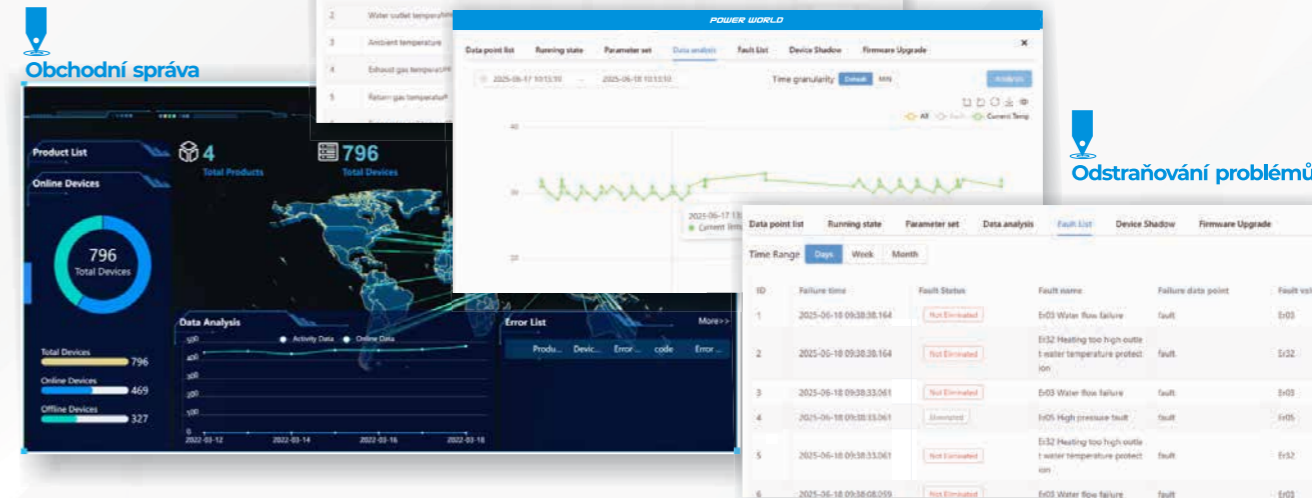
Obchodní správa

Odstraňování problémů

| 2 | Water outlet temperat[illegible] |
|---|---|
| 3 | Ambient temperature |
| 4 | Exhaust gas temperat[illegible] |
| 5 | Return gas temperatur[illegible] |

Product List

Online Devices

4
Total Products

796
Total Devices

796
Total Devices

Total Devices 796
Online Devices 469
Offline Devices 327

Data Analysis
Activity Data Online Data
500
400
300
200
100
0
2022-03-12 2022-03-14 2022-03-16 2022-03-18

Error List More>>
Produ... Devic... Error ... code Error ...

POWER WORLD

Data point list Running state Parameter set Data analysis Fault List Device Shadow Firmware Upgrade

2025-06-17 10:13:50 ~ 2025-06-18 10:13:50
Time granularity Default MIN
Analysis
All Fault Current Temp
40
30
20
2025-06-17 13:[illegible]
Current tem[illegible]

Data point list Running state Parameter set Data analysis Fault List Device Shadow Firmware Upgrade

Time Range Days Week Month

| ID | Failure time | Fault Status | Fault name | Failure data point | Fault val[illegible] |
|---|---|---|---|---|---|
| 1 | 2025-06-18 09:38:38.164 | Not Eliminated | Er03 Water flow failure | fault | Er03 |
| 2 | 2025-06-18 09:38:38.164 | Not Eliminated | Er32 Heating too high outlet water temperature protection | fault | Er32 |
| 3 | 2025-06-18 09:38:33.061 | Not Eliminated | Er03 Water flow failure | fault | Er03 |
| 4 | 2025-06-18 09:38:33.061 | Eliminated | Er05 High pressure fault | fault | Er05 |
| 5 | 2025-06-18 09:38:33.061 | Not Eliminated | Er32 Heating too high outlet water temperature protection | fault | Er32 |
| 6 | 2025-06-18 09:38:08.059 | Not Eliminated | Er03 Water flow failure | fault | Er03 |